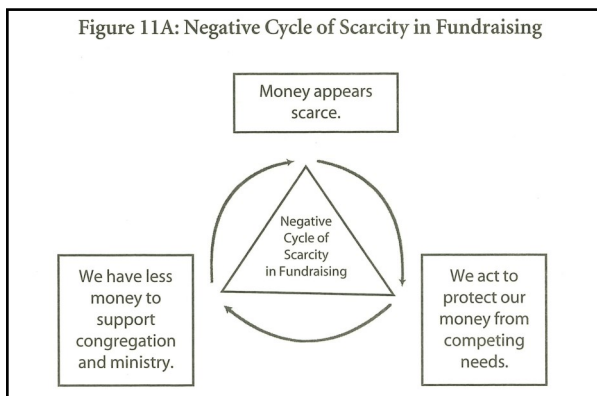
Figure 11A: Negative Cycle of Scarcity in Fundraising

Money appears scarce.

Negative Cycle of Scarcity in Fundraising

We act to protect our money from competing needs.

We have less money to support congregation and ministry.